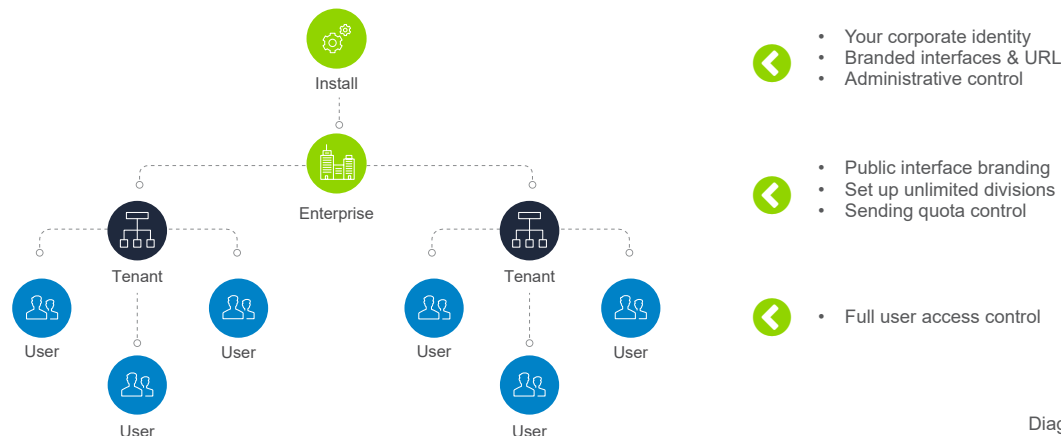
Install

Enterprise

Tenant

User

User

User

Tenant

User

User

User

• Your corporate identity
• Branded interfaces & URL
• Administrative control

• Public interface branding
• Set up unlimited divisions
• Sending quota control

• Full user access control

Diag